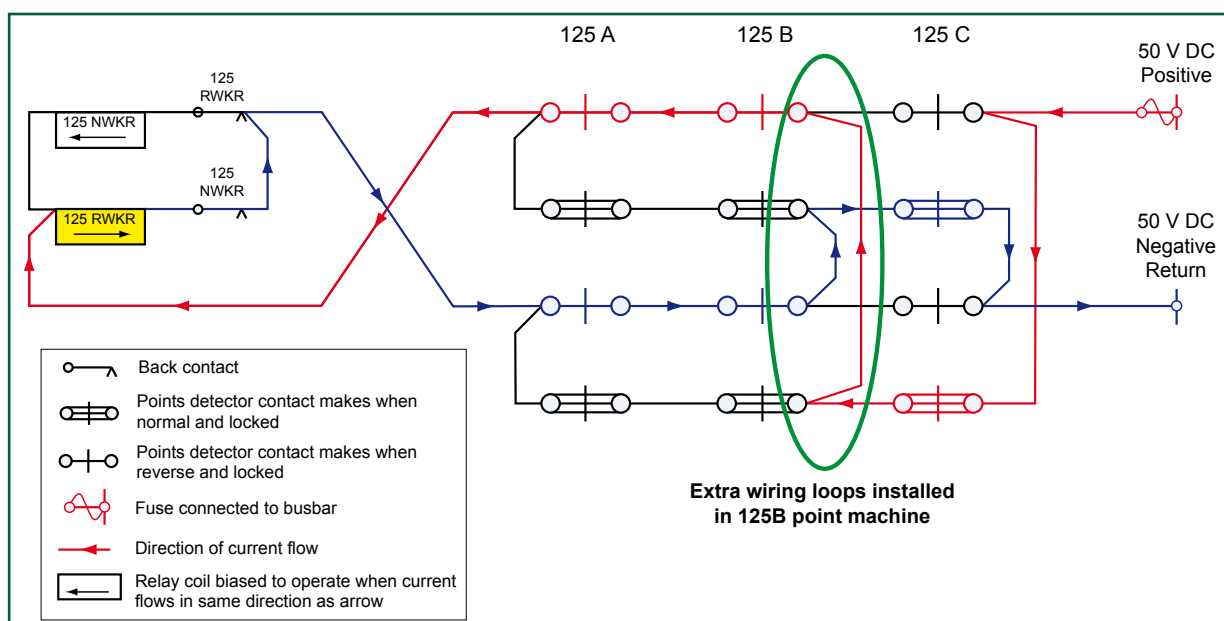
125 A

125 B

125 C

50 V DC Positive

125 RWKR

125 NWKR

125 NWKR

125 RWKR

50 V DC Negative Return

Back contact

Points detector contact makes when normal and locked

Points detector contact makes when reverse and locked

Fuse connected to busbar

Direction of current flow

Relay coil biased to operate when current flows in same direction as arrow

Extra wiring loops installed in 125B point machine